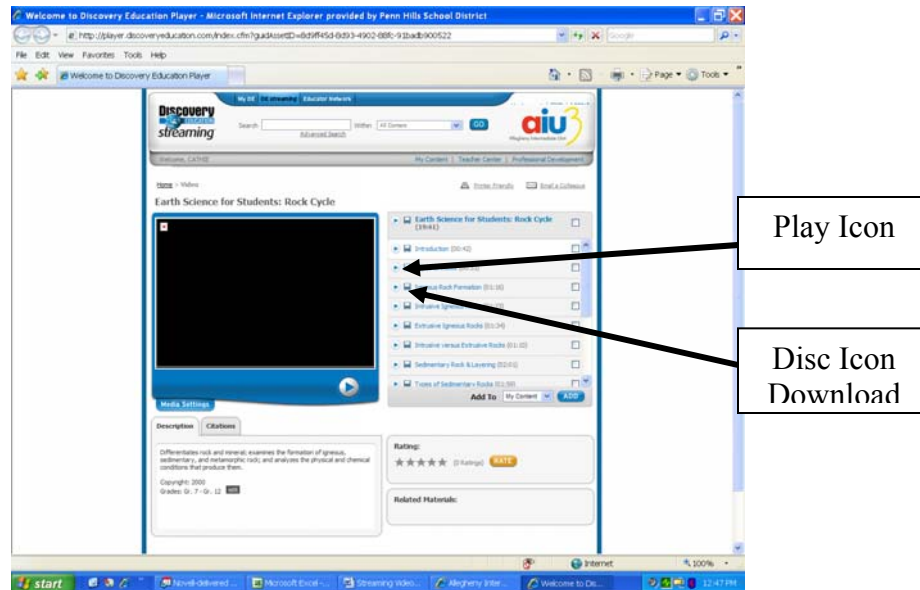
Welcome to Discovery Education Player - Microsoft Internet Explorer provided by Penn Hills School District

http://player.discoveryeducation.com/index.cfm?guidAssetID=8d9ff45d-8d93-4902-88fc-91badb900522

Google

File Edit View Favorites Tools Help

Welcome to Discovery Education Player

Page Tools

My DE DE streaming Educator Network

Discovery Education streaming

Search: Advanced Search Within: All Content GO

aiu3 Allegheny Intermediate Unit

Welcome, CATHIE

My Content | Teacher Center | Professional Development

Home > Video

Printer Friendly Email a Colleague

Earth Science for Students: Rock Cycle

Earth Science for Students: Rock Cycle (19:41)

Introduction (00:42)

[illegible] (00:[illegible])

Igneous Rock Formation (01:16)

Intrusive Igneous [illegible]

Extrusive Igneous Rocks (01:34)

Intrusive versus Extrusive Rocks (01:10)

Sedimentary Rock & Layering (02:01)

Types of Sedimentary Rocks (01:50)

Add To My Content ADD

Media Settings

Description Citations

Differentiates rock and mineral; examines the formation of igneous, sedimentary, and metamorphic rock; and analyzes the physical and chemical conditions that produce them.

Copyright: 2000
Grades: Gr. 7 - Gr. 12

Rating:
(0 Ratings) RATE

Related Materials:

Play Icon

Disc Icon Download

Internet 100%

start Novell-delivered ... Microsoft Excel - ... Streaming Video... Allegheny Inter... Welcome to Dis... 12:47 PM